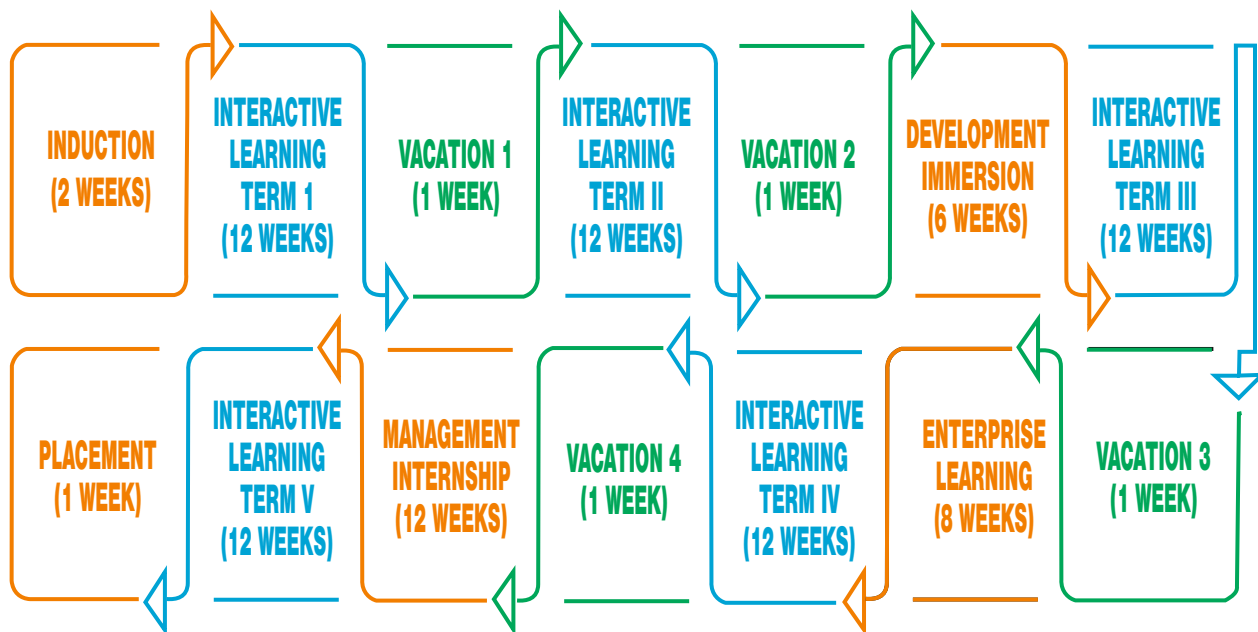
INDUCTION
(2 WEEKS)

INTERACTIVE LEARNING TERM 1
(12 WEEKS)

VACATION 1
(1 WEEK)

INTERACTIVE LEARNING TERM II
(12 WEEKS)

VACATION 2
(1 WEEK)

DEVELOPMENT IMMERSION
(6 WEEKS)

INTERACTIVE LEARNING TERM III
(12 WEEKS)

VACATION 3
(1 WEEK)

ENTERPRISE LEARNING
(8 WEEKS)

INTERACTIVE LEARNING TERM IV
(12 WEEKS)

VACATION 4
(1 WEEK)

MANAGEMENT INTERNSHIP
(12 WEEKS)

INTERACTIVE LEARNING TERM V
(12 WEEKS)

PLACEMENT
(1 WEEK)